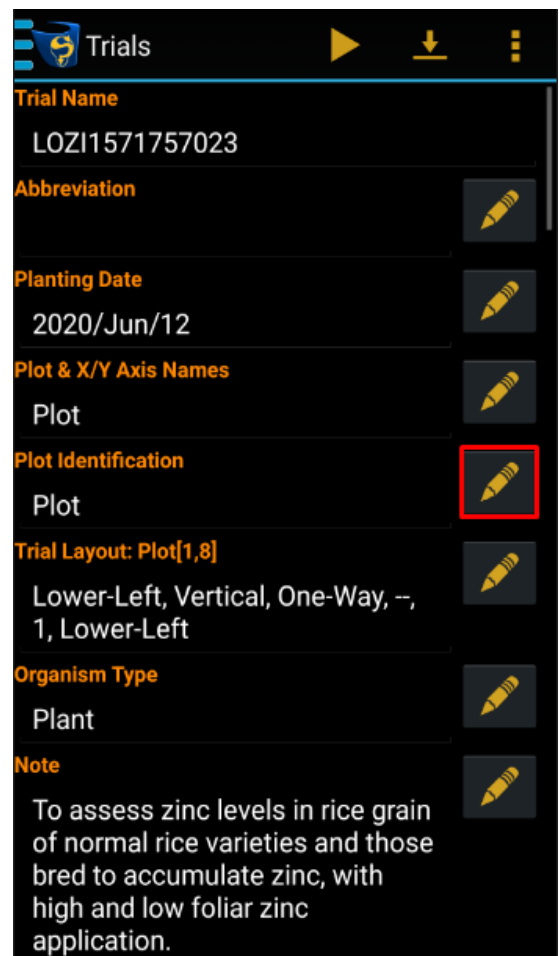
Trials

Trial Name
LOZI1571757023

Abbreviation

Planting Date
2020/Jun/12

Plot & X/Y Axis Names
Plot

Plot Identification
Plot

Trial Layout: Plot[1,8]
Lower-Left, Vertical, One-Way, --, 1, Lower-Left

Organism Type
Plant

Note
To assess zinc levels in rice grain of normal rice varieties and those bred to accumulate zinc, with high and low foliar zinc application.